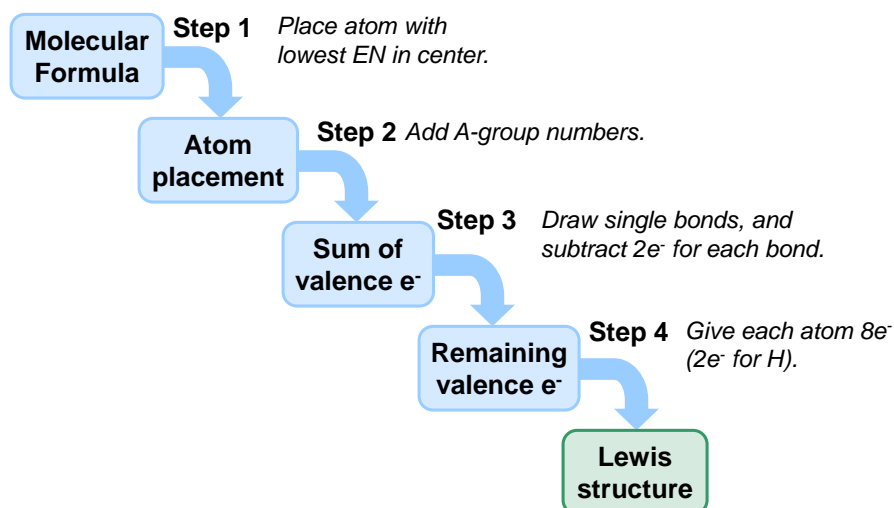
Molecular Formula

Step 1 Place atom with lowest EN in center.

Atom placement

Step 2 Add A-group numbers.

Sum of valence $e^-$

Step 3 Draw single bonds, and subtract $2e^-$ for each bond.

Remaining valence $e^-$

Step 4 Give each atom $8e^-$ ($2e^-$ for H).

Lewis structure